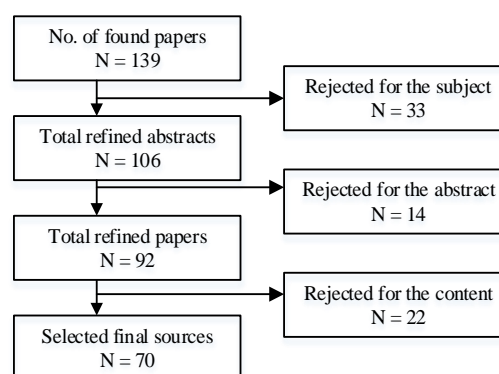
No. of found papers
N = 139

Rejected for the subject
N = 33

Total refined abstracts
N = 106

Rejected for the abstract
N = 14

Total refined papers
N = 92

Rejected for the content
N = 22

Selected final sources
N = 70